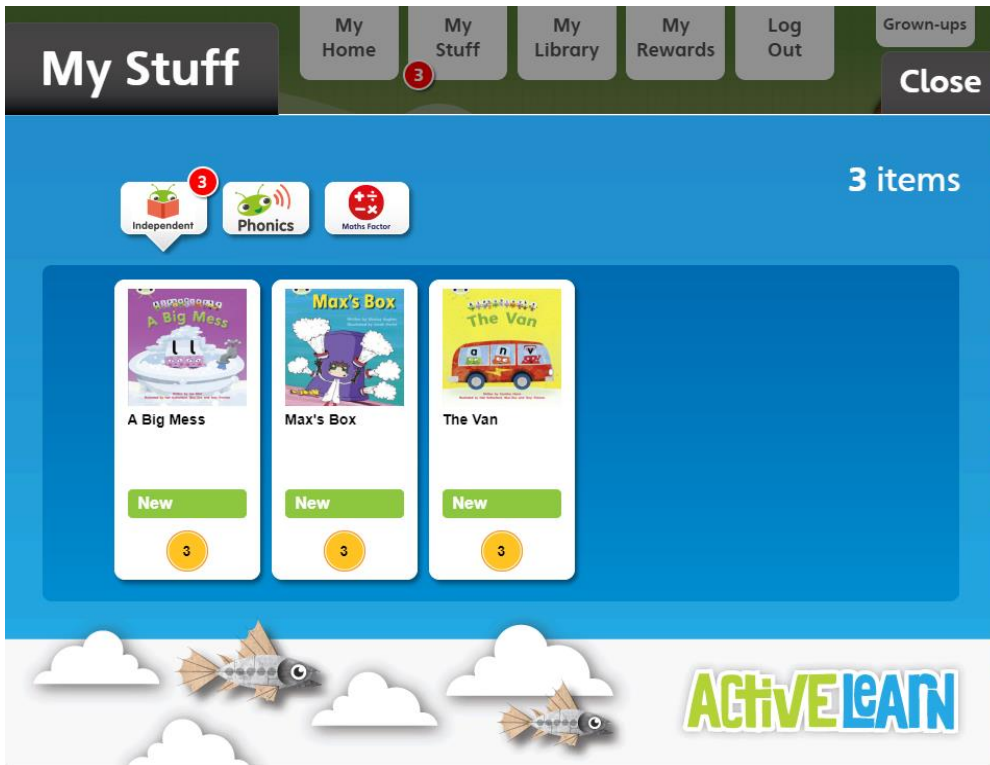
My Stuff

My Home

My Stuff

3

My Library

My Rewards

Log Out

Grown-ups

Close

3 items

3

Independent

Phonics

Maths Factor

A Big Mess

A Big Mess

New

3

Max's Box

Max's Box

New

3

The Van

The Van

New

3

ACTIVE LEARN